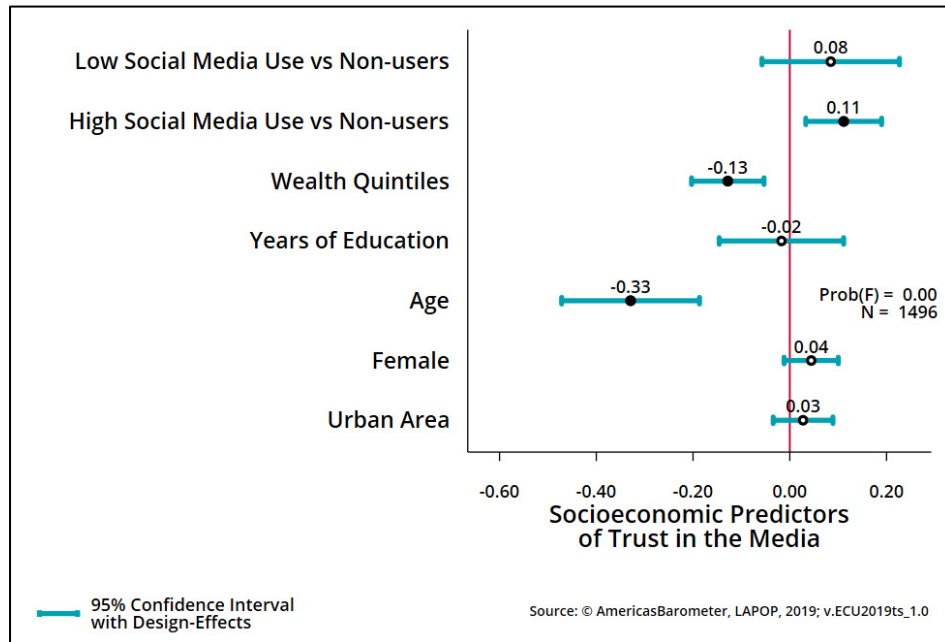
Low Social Media Use vs Non-users

High Social Media Use vs Non-users

Wealth Quintiles

Years of Education

Age

Female

Urban Area

0.08

0.11

-0.13

-0.02

-0.33

0.04

0.03

Prob(F) = 0.00
N = 1496

-0.60 -0.40 -0.20 0.00 0.20

Socioeconomic Predictors of Trust in the Media

95% Confidence Interval with Design-Effects

Source: © AmericasBarometer, LAPOP, 2019; v.ECU2019ts_1.0